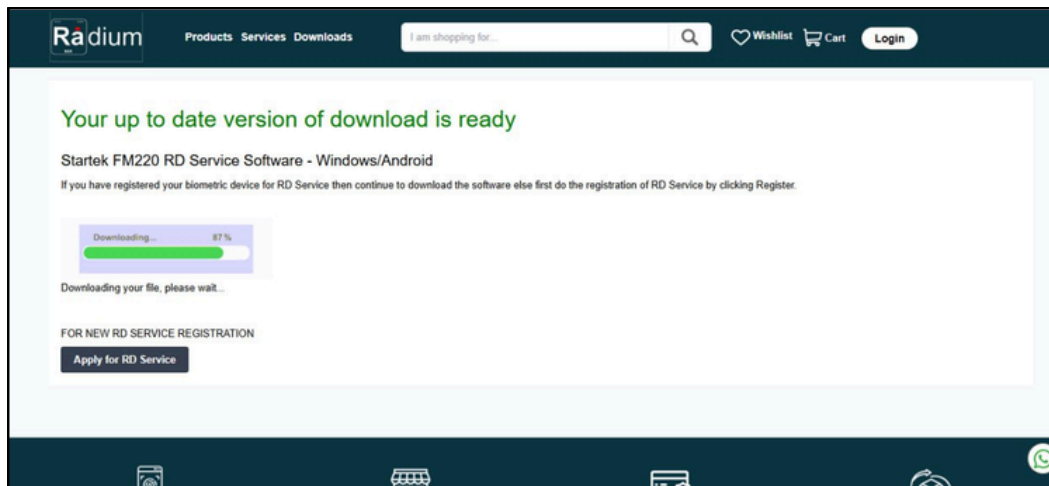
Radium

Products Services Downloads

I am shopping for...

Wishlist Cart Login

Your up to date version of download is ready

Startek FM220 RD Service Software - Windows/Android

If you have registered your biometric device for RD Service then continue to download the software else first do the registration of RD Service by clicking Register.

Downloading... 87%

Downloading your file, please wait...

FOR NEW RD SERVICE REGISTRATION

Apply for RD Service